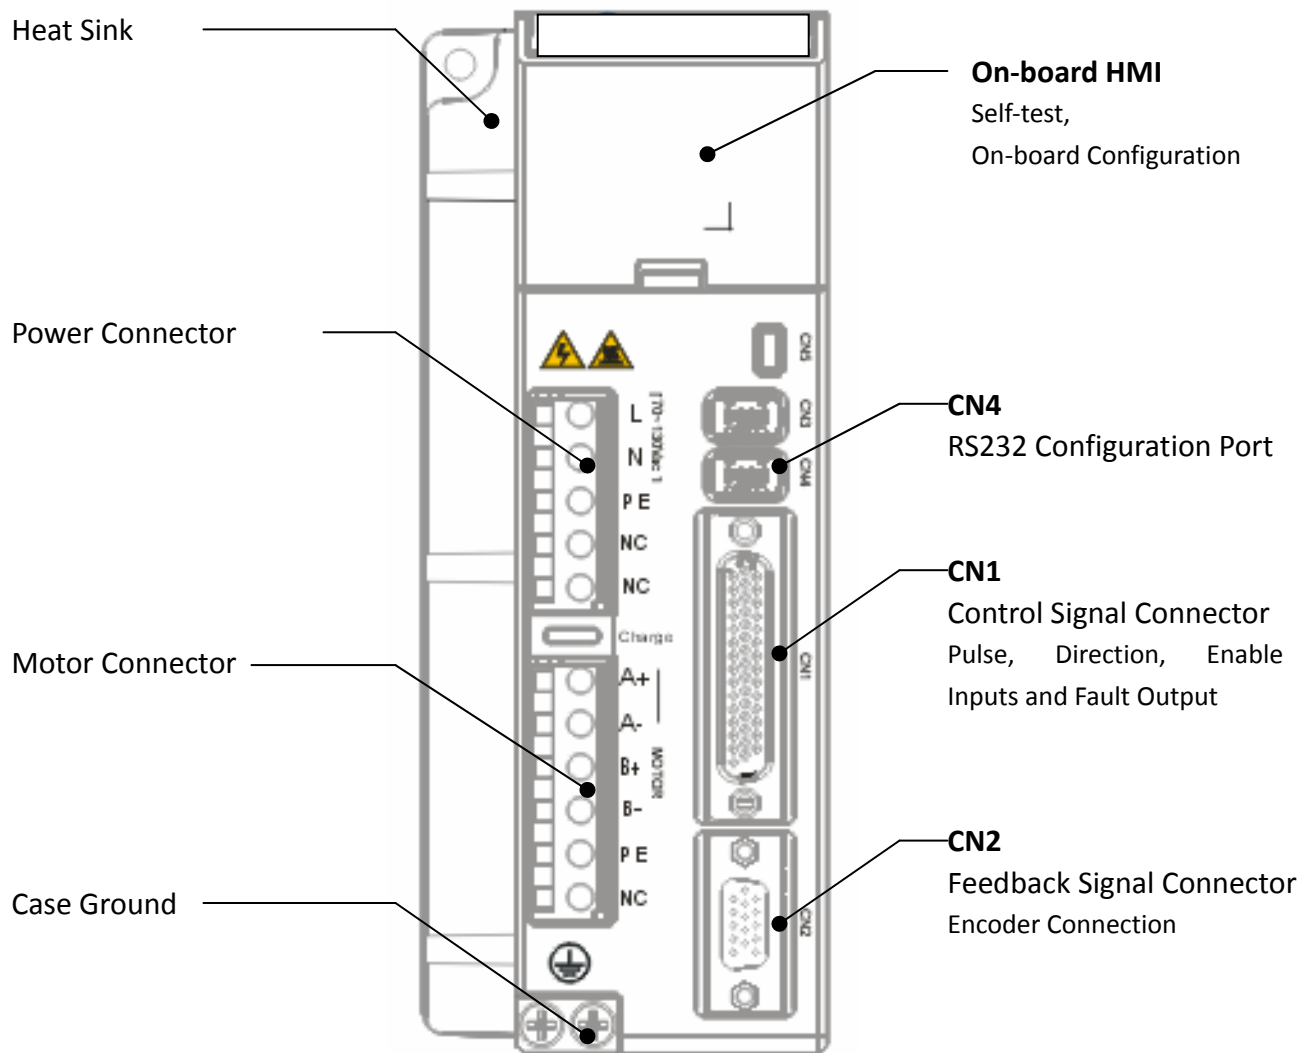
Heat Sink

On-board HMI
Self-test,
On-board Configuration

Power Connector

CN5

CN3

CN4
RS232 Configuration Port

L
N
PE
NC
NC

170~130Vac 1

Charge

CN1
Control Signal Connector
Pulse, Direction, Enable Inputs and Fault Output

Motor Connector

A+
A-
B+
B-
PE
NC

MOTOR

CN1

CN2
Feedback Signal Connector
Encoder Connection

CN2

Case Ground